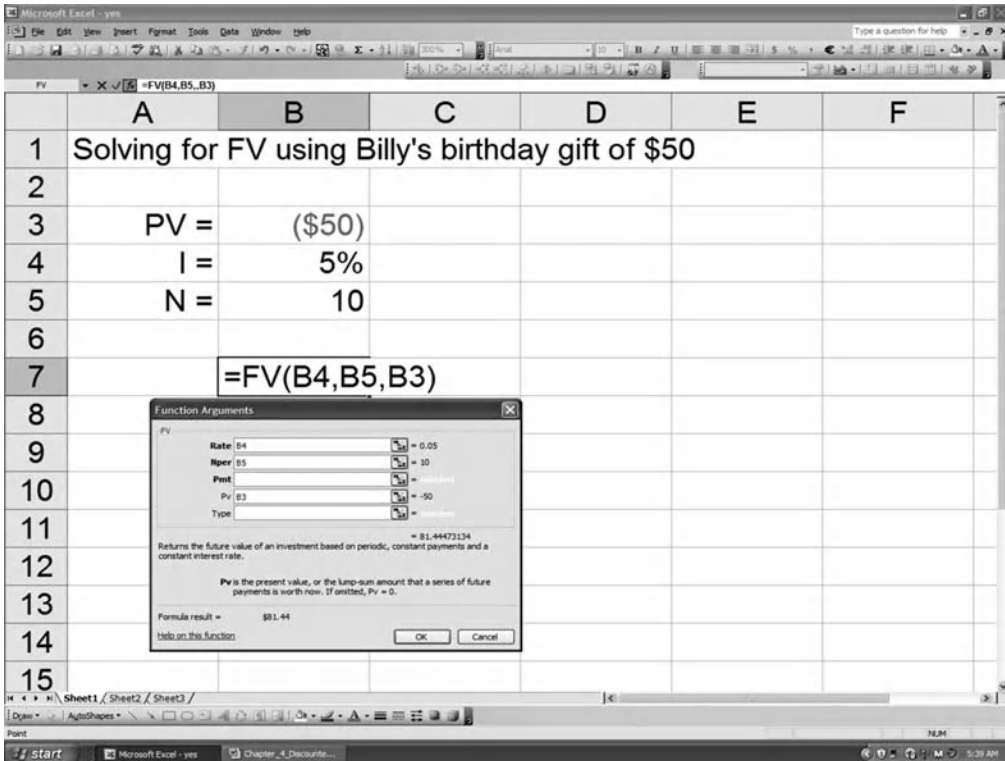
Microsoft Excel - yes

File Edit View Insert Format Tools Data Window Help

Type a question for help

FV =FV(B4,B5,,B3)

| | A | B | C | D | E | F |
|---|---|---|---|---|---|---|
| 1 | Solving for FV using Billy's birthday gift of $50 | | | | | |
| 2 | | | | | | |
| 3 | PV = | ($50) | | | | |
| 4 | I = | 5% | | | | |
| 5 | N = | 10 | | | | |
| 6 | | | | | | |
| 7 | | =FV(B4,B5,,B3) | | | | |
| 8 | | | | | | |
| 9 | | | | | | |
| 10 | | | | | | |
| 11 | | | | | | |
| 12 | | | | | | |
| 13 | | | | | | |
| 14 | | | | | | |
| 15 | | | | | | |

Function Arguments

FV

Rate B4 = 0.05

Nper B5 = 10

Pmt = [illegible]

Pv B3 = -50

Type = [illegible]

= 81.44473134

Returns the future value of an investment based on periodic, constant payments and a constant interest rate.

Pv is the present value, or the lump-sum amount that a series of future payments is worth now. If omitted, Pv = 0.

Formula result = $81.44

Help on this function

OK Cancel

Sheet1 Sheet2 Sheet3

Draw AutoShapes

Point

NUM

start Microsoft Excel - yes Chapter_4_Discounte...

5:39 AM